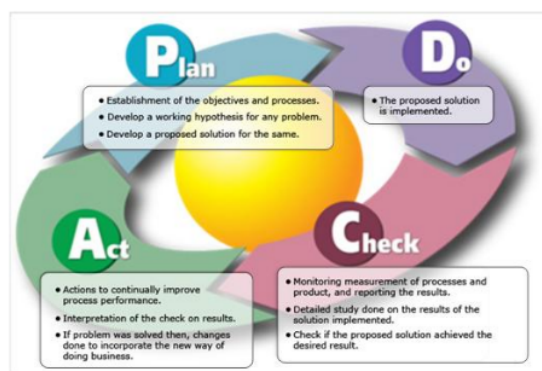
Plan

• Establishment of the objectives and processes.
• Develop a working hypothesis for any problem.
• Develop a proposed solution for the same.

Do

• The proposed solution is implemented.

Act

• Actions to continually improve process performance.
• Interpretation of the check on results.
• If problem was solved then, changes done to incorporate the new way of doing business.

Check

• Monitoring measurement of processes and product, and reporting the results.
• Detailed study done on the results of the solution implemented.
• Check if the proposed solution achieved the desired result.